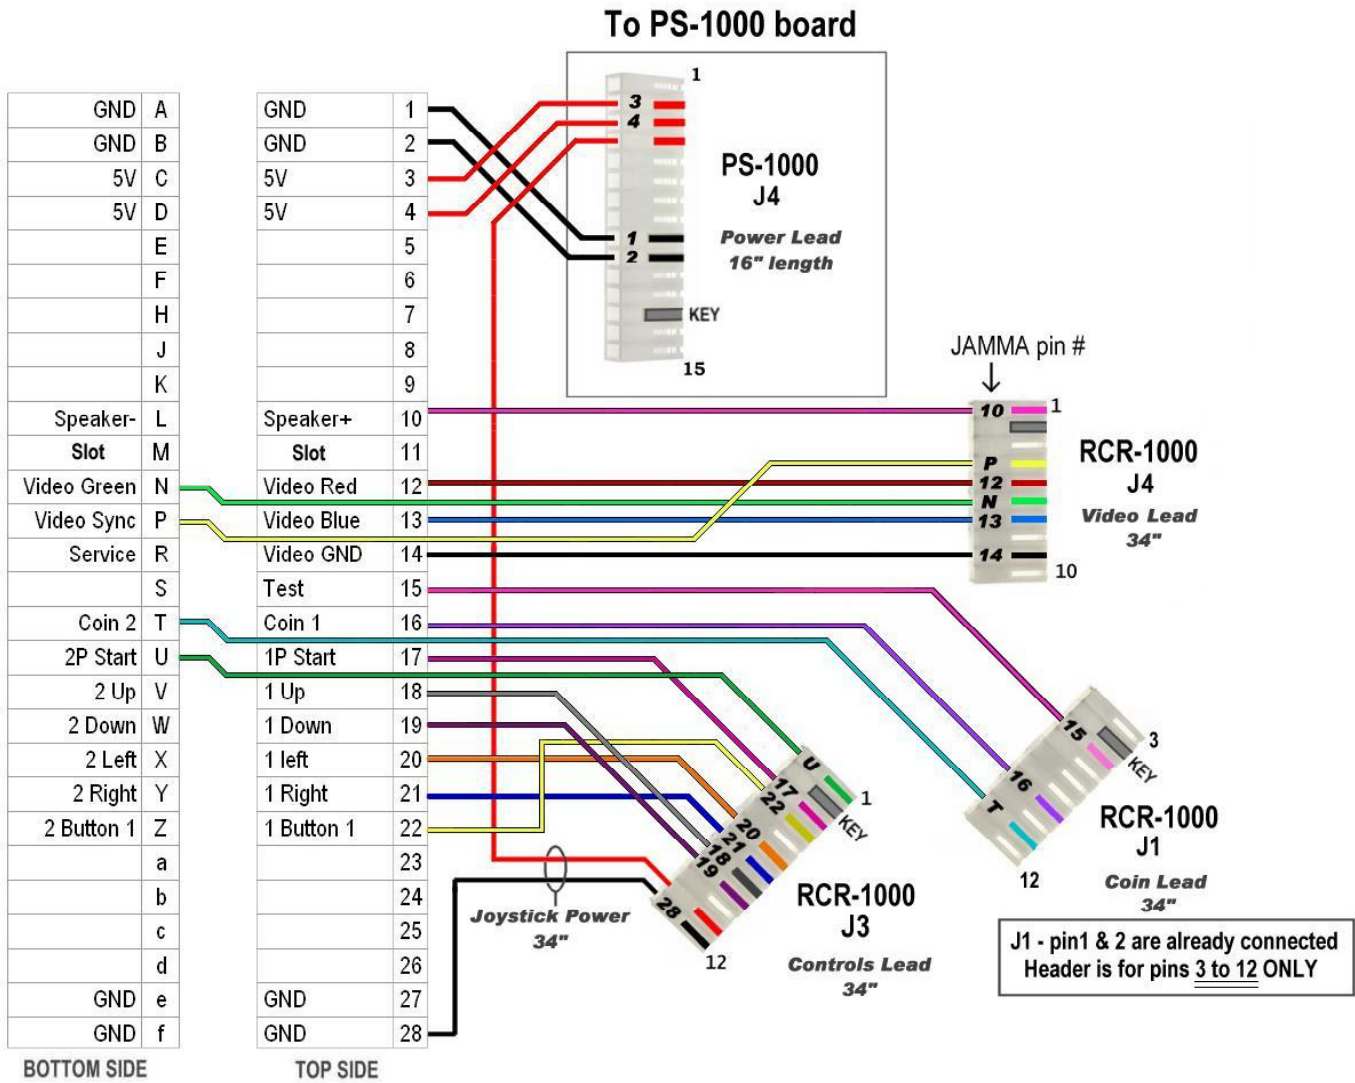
To PS-1000 board

| GND | A |
|---|---|
| GND | B |
| 5V | C |
| 5V | D |
| | E |
| | F |
| | H |
| | J |
| | K |
| Speaker- | L |
| Slot | M |
| Video Green | N |
| Video Sync | P |
| Service | R |
| | S |
| Coin 2 | T |
| 2P Start | U |
| 2 Up | V |
| 2 Down | W |
| 2 Left | X |
| 2 Right | Y |
| 2 Button 1 | Z |
| | a |
| | b |
| | c |
| | d |
| GND | e |
| GND | f |

BOTTOM SIDE

| GND | 1 |
|---|---|
| GND | 2 |
| 5V | 3 |
| 5V | 4 |
| | 5 |
| | 6 |
| | 7 |
| | 8 |
| | 9 |
| Speaker+ | 10 |
| Slot | 11 |
| Video Red | 12 |
| Video Blue | 13 |
| Video GND | 14 |
| Test | 15 |
| Coin 1 | 16 |
| 1P Start | 17 |
| 1 Up | 18 |
| 1 Down | 19 |
| 1 left | 20 |
| 1 Right | 21 |
| 1 Button 1 | 22 |
| | 23 |
| | 24 |
| | 25 |
| | 26 |
| GND | 27 |
| GND | 28 |

TOP SIDE

1 3 4 1 2 KEY 15

PS-1000
J4
Power Lead
16" length

JAMMA pin #

10 1 P 12 N 13 14 10

RCR-1000
J4
Video Lead
34"

15 3 KEY 16 T 12

RCR-1000
J1
Coin Lead
34"

J1 - pin1 & 2 are already connected
Header is for pins 3 to 12 ONLY

U 1 17 22 KEY 20 21 18 19 28 12

Joystick Power
34"

RCR-1000
J3
Controls Lead
34"